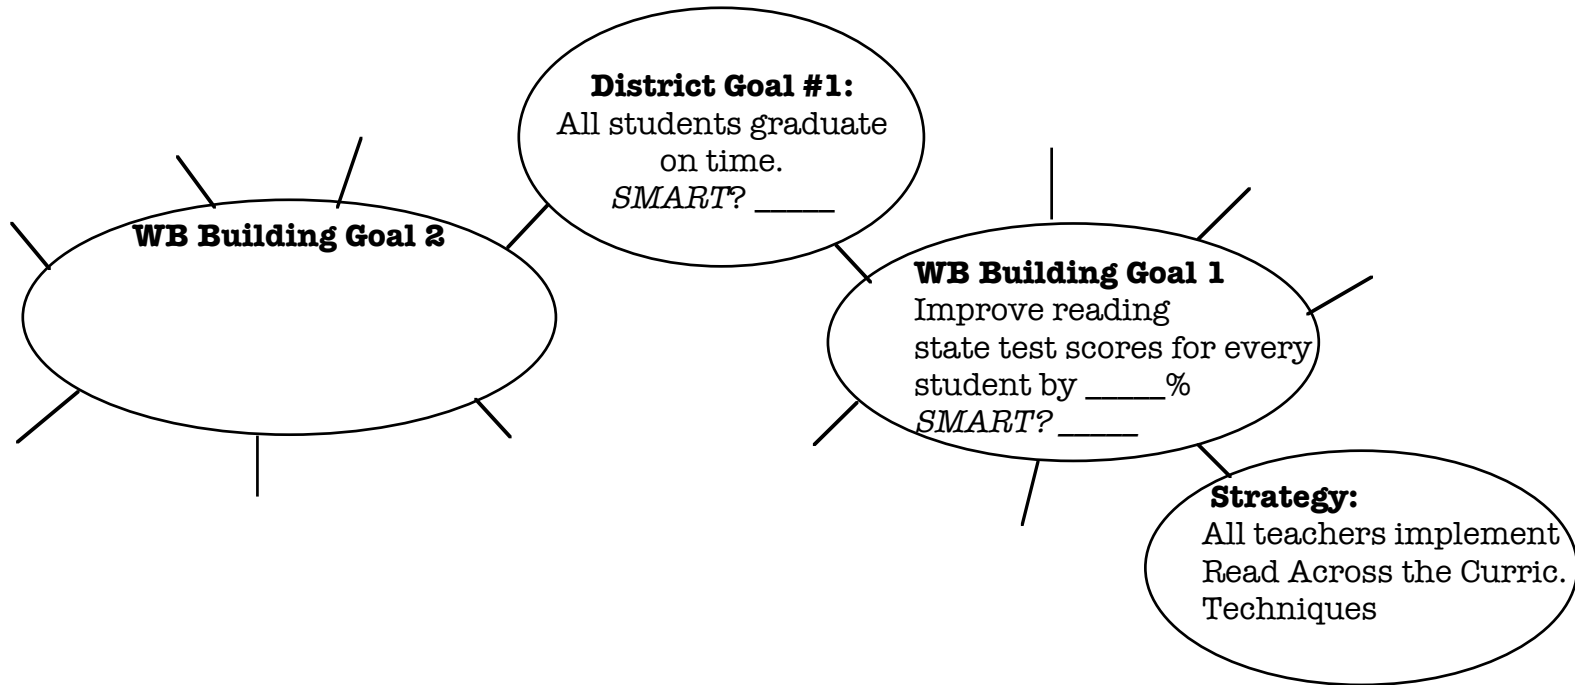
**District Goal #1:**
All students graduate on time.
*SMART*? _____

**WB Building Goal 2**

**WB Building Goal 1**
Improve reading state test scores for every student by _____%
*SMART?* _____

**Strategy:**
All teachers implement Read Across the Curric. Techniques